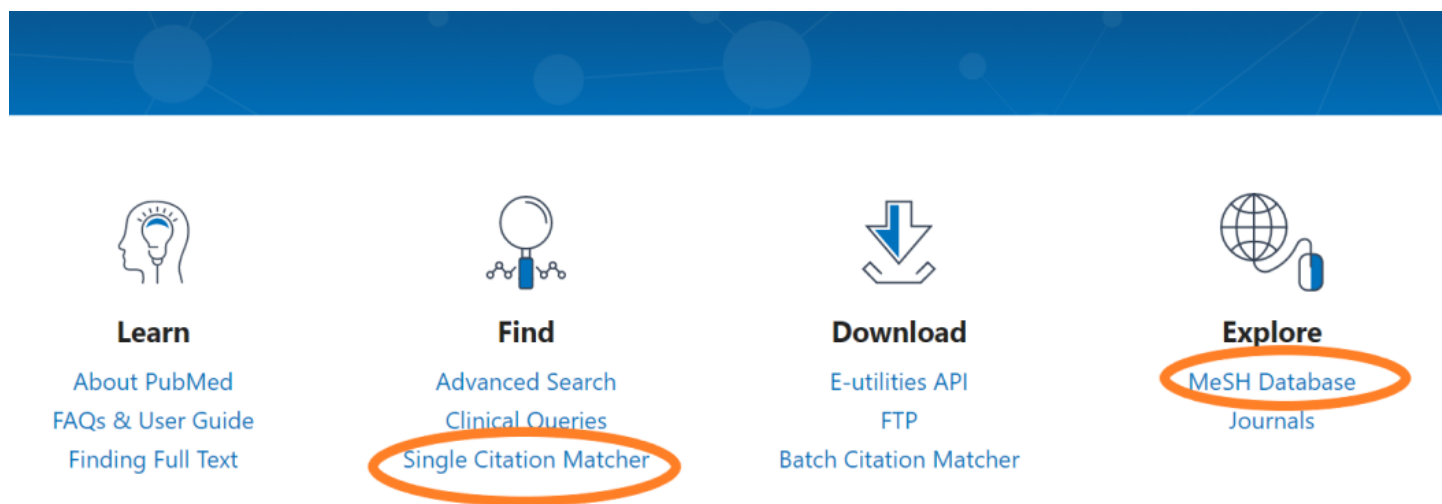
Learn
About PubMed
FAQs & User Guide
Finding Full Text

Find
Advanced Search
Clinical Queries
Single Citation Matcher

Download
E-utilities API
FTP
Batch Citation Matcher

Explore
MeSH Database
Journals